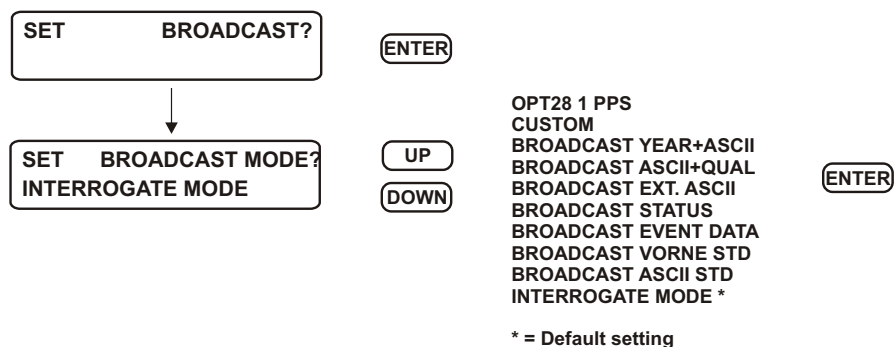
SET BROADCAST?

ENTER

SET BROADCAST MODE?
INTERROGATE MODE

UP

DOWN

OPT28 1 PPS
CUSTOM
BROADCAST YEAR+ASCII
BROADCAST ASCII+QUAL
BROADCAST EXT. ASCII
BROADCAST STATUS
BROADCAST EVENT DATA
BROADCAST VORNE STD
BROADCAST ASCII STD
INTERROGATE MODE *

* = Default setting

ENTER